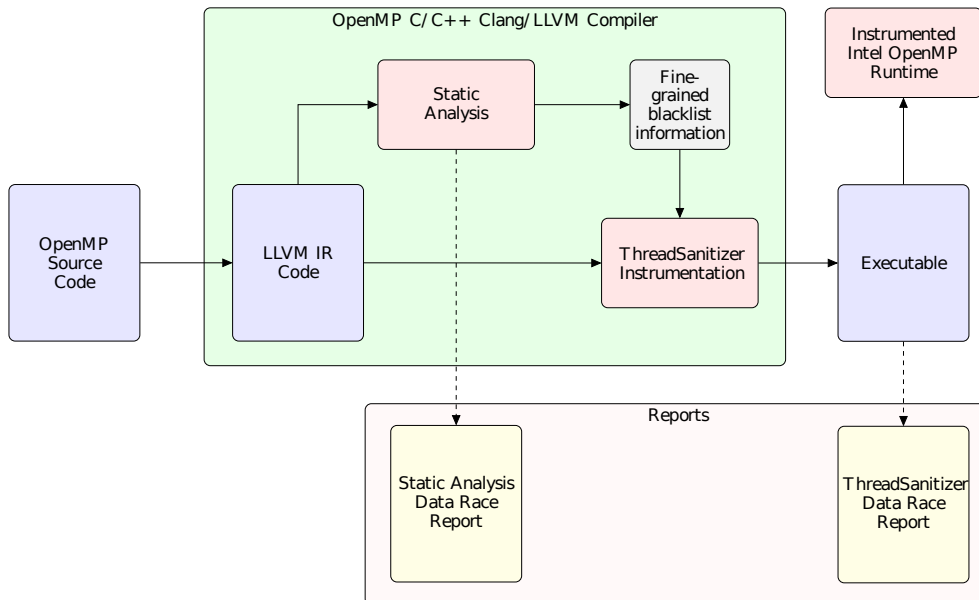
OpenMP C/C++ Clang/LLVM Compiler

Instrumented Intel OpenMP Runtime

Static Analysis

Fine-grained blacklist information

OpenMP Source Code

LLVM IR Code

ThreadSanitizer Instrumentation

Executable

Reports

Static Analysis Data Race Report

ThreadSanitizer Data Race Report